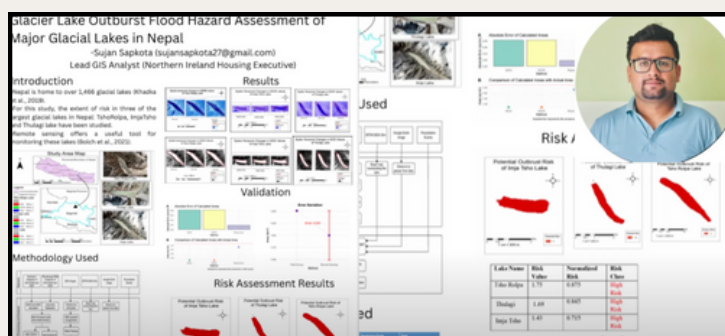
Glacier Lake Outburst Flood Hazard Assessment of Major Glacial Lakes in Nepal

-Sujan Sapkota (sujansapkota27@gmail.com)
Lead GIS Analyst (Northern Ireland Housing Executive)

Introduction

Nepal is home to over 1,466 glacial lakes (Khadka et al., 2018).
For this study, the extent of risk in three of the largest glacial lakes in Nepal, TshoRolpa, ImjaTsho and Thulagi lake have been studied.
Remote sensing offers a useful tool for monitoring these lakes (Bolch et al., 2021).

Study Area Map

Results

Validation

Methodology Used

Risk Assessment Results

Potential Outburst Risk of Imja Tsho Lake

Used

Risk A

Potential Outburst Risk of Imja Tsho Lake

of Thulagi Lake

Potential Outburst Risk of Tsho Rolpa Lake

ed

| Lake Name | Risk Value | Normalized Risk | Risk Class |
|---|---|---|---|
| Tsho Rolpa | 1.75 | 0.875 | High Risk |
| Thulagi | 1.69 | 0.845 | High Risk |
| Imja Tsho | 1.45 | 0.725 | High Risk |